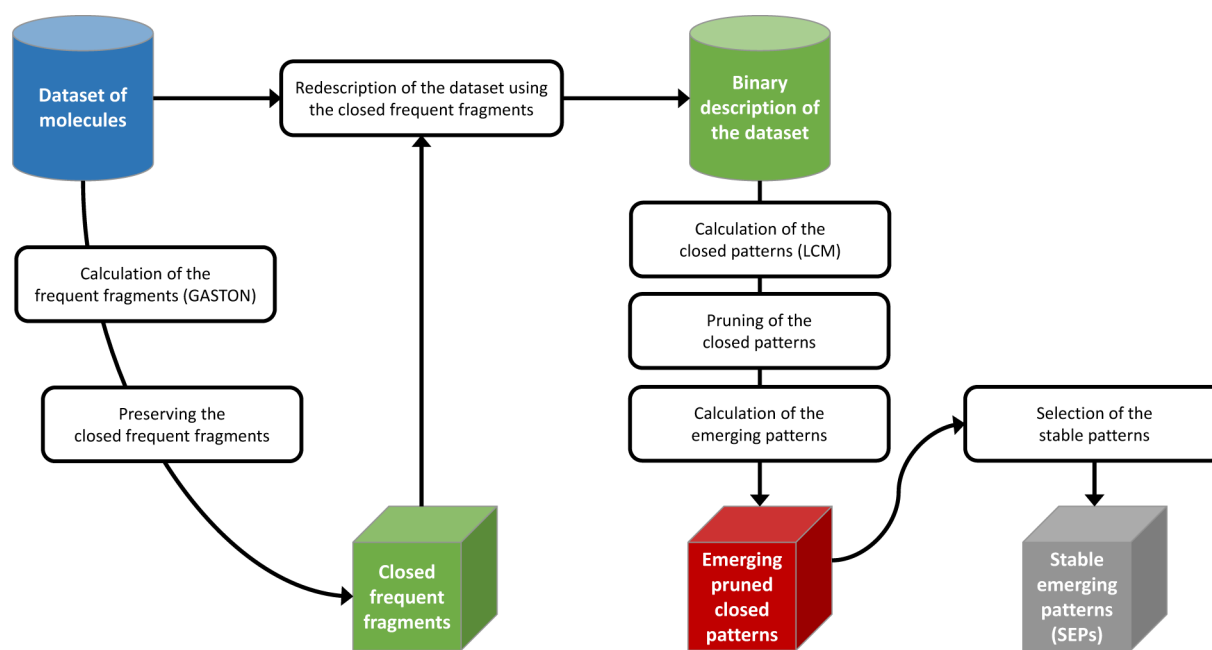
Dataset of molecules

Redescription of the dataset using the closed frequent fragments

Binary description of the dataset

Calculation of the frequent fragments (GASTON)

Preserving the closed frequent fragments

Closed frequent fragments

Calculation of the closed patterns (LCM)

Pruning of the closed patterns

Calculation of the emerging patterns

Emerging pruned closed patterns

Selection of the stable patterns

Stable emerging patterns (SEPs)